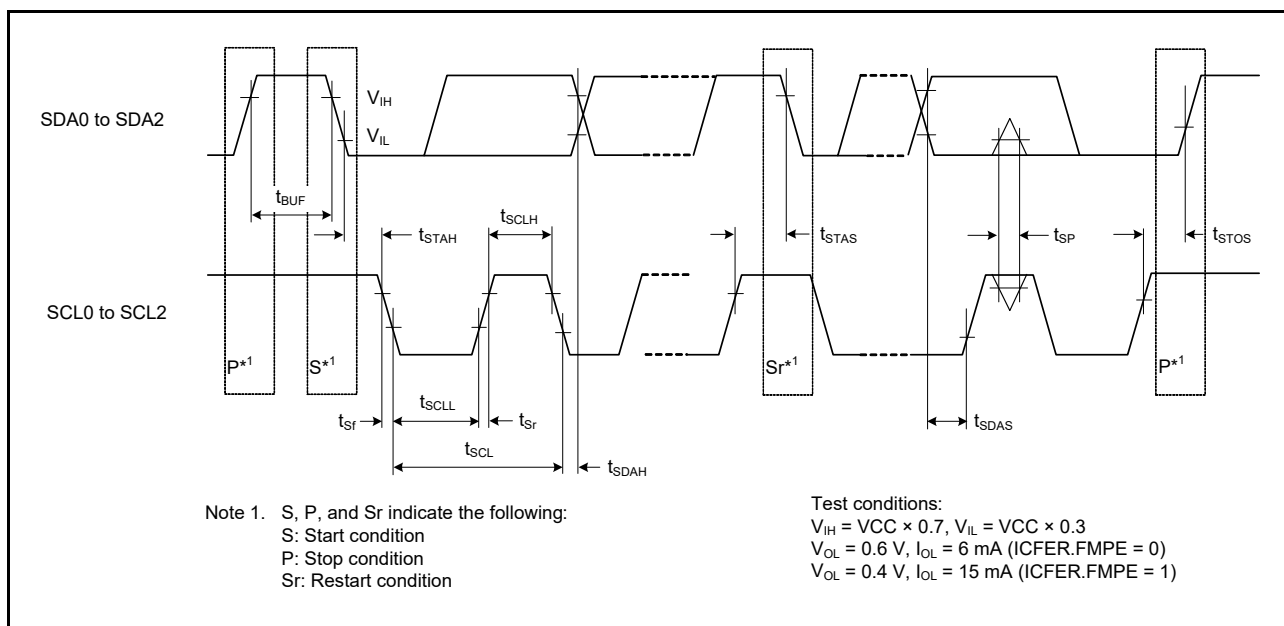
SDA0 to SDA2

$V_{IH}$

$V_{IL}$

$t_{BUF}$

$t_{STAH}$

$t_{SCLH}$

$t_{STAS}$

$t_{SP}$

$t_{STOS}$

SCL0 to SCL2

P*1

S*1

Sr*1

P*1

$t_{Sf}$

$t_{SCLL}$

$t_{Sr}$

$t_{SCL}$

$t_{SDAH}$

$t_{SDAS}$

Note 1. S, P, and Sr indicate the following:
S: Start condition
P: Stop condition
Sr: Restart condition

Test conditions:
$V_{IH}$ = VCC × 0.7, $V_{IL}$ = VCC × 0.3
$V_{OL}$ = 0.6 V, $I_{OL}$ = 6 mA (ICFER.FMPE = 0)
$V_{OL}$ = 0.4 V, $I_{OL}$ = 15 mA (ICFER.FMPE = 1)